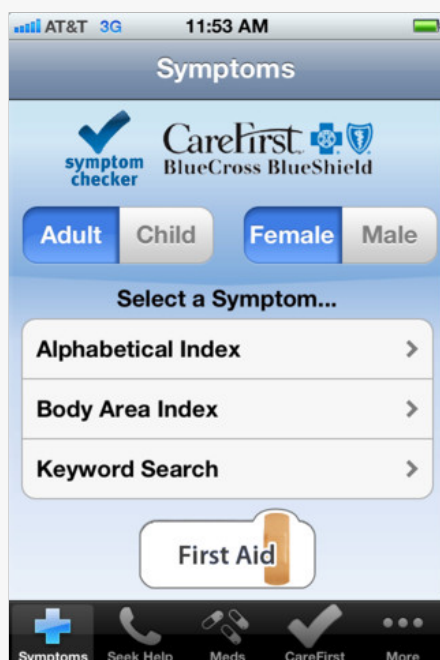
AT&T 3G 11:53 AM

Symptoms

symptom checker

CareFirst. BlueCross BlueShield

Adult Child

Female Male

Select a Symptom...

Alphabetical Index

Body Area Index

Keyword Search

First Aid

Symptoms Seek Help Meds CareFirst More